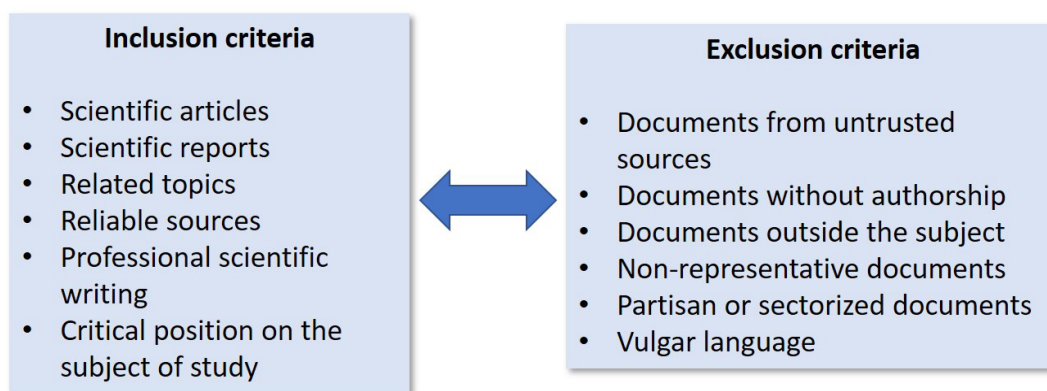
Inclusion criteria

- Scientific articles
- Scientific reports
- Related topics
- Reliable sources
- Professional scientific writing
- Critical position on the subject of study

Exclusion criteria

- Documents from untrusted sources
- Documents without authorship
- Documents outside the subject
- Non-representative documents
- Partisan or sectorized documents
- Vulgar language